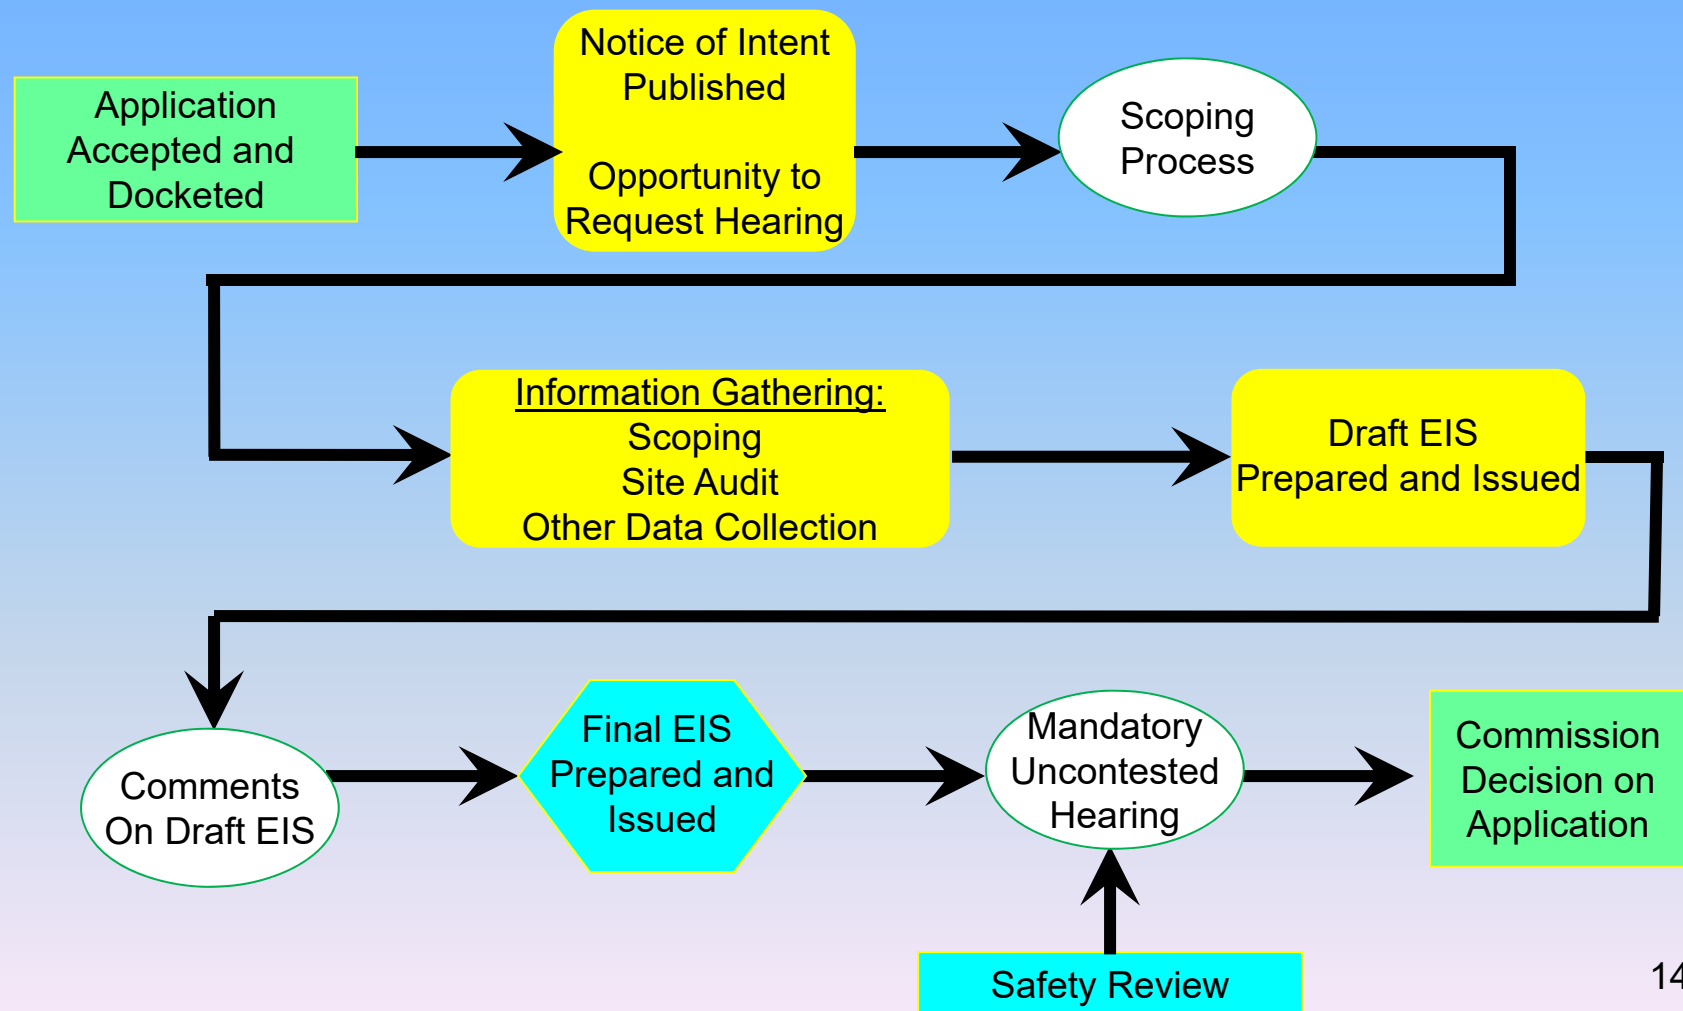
Application Accepted and Docketed

Notice of Intent Published

Opportunity to Request Hearing

Scoping Process

Information Gathering:
Scoping
Site Audit
Other Data Collection

Draft EIS Prepared and Issued

Comments On Draft EIS

Final EIS Prepared and Issued

Mandatory Uncontested Hearing

Commission Decision on Application

Safety Review

14